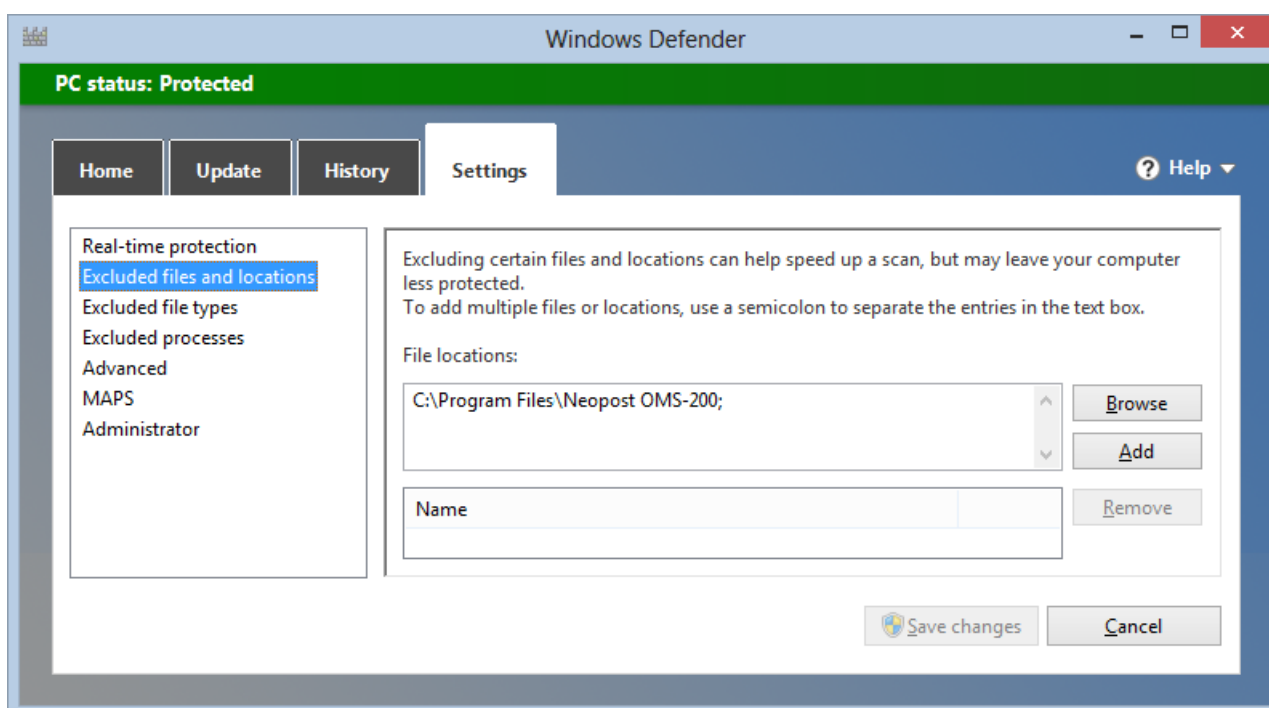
Windows Defender

PC status: Protected

Home
Update
History
Settings

Help

Real-time protection
Excluded files and locations
Excluded file types
Excluded processes
Advanced
MAPS
Administrator

Excluding certain files and locations can help speed up a scan, but may leave your computer less protected.
To add multiple files or locations, use a semicolon to separate the entries in the text box.

File locations:

C:\Program Files\Neopost OMS-200;

Browse
Add

| Name |
|---|

Remove

Save changes
Cancel